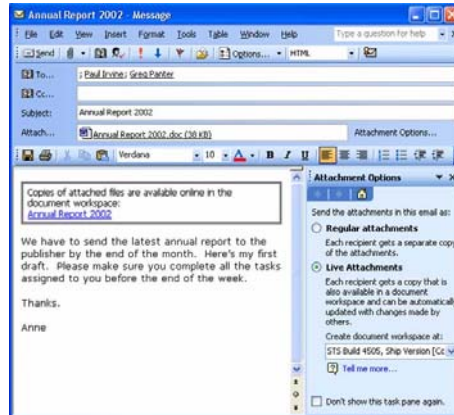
Annual Report 2002 - Message

File Edit View Insert Format Tools Table Window Help

Type a question for help

Send

Options...

HTML

To...

Paul Irvine; Greg Panter

Cc...

Subject:

Annual Report 2002

Attach...

Annual Report 2002.doc (38 KB)

Attachment Options...

Verdana

10

A

B

I

U

Copies of attached files are available online in the document workspace:
Annual Report 2002

We have to send the latest annual report to the publisher by the end of the month. Here's my first draft. Please make sure you complete all the tasks assigned to you before the end of the week.

Thanks.

Anne

Attachment Options

Send the attachments in this email as:

Regular attachments

Each recipient gets a separate copy of the attachments.

Live Attachments

Each recipient gets a copy that is also available in a document workspace and can be automaticall updated with changes made by others.

Create document workspace at:

STS Build 4505, Ship Version [Cc

Tell me more...

Don't show this task pane again.